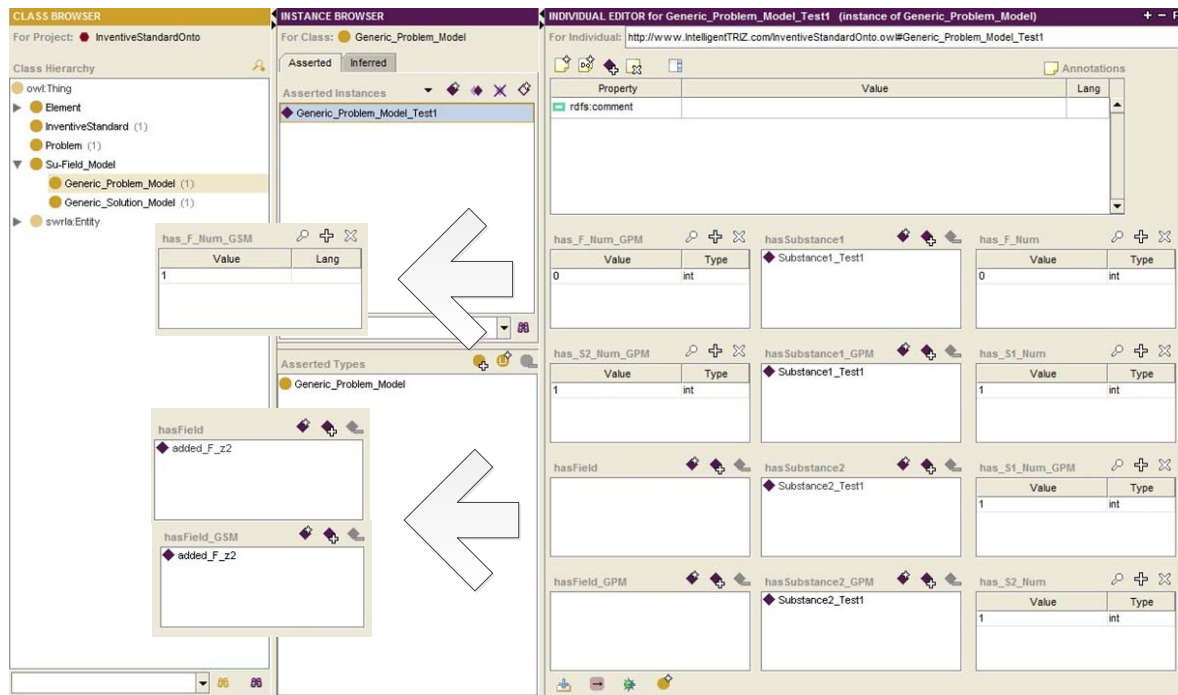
CLASS BROWSER

For Project: InventiveStandardOnto

Class Hierarchy

owl:Thing
Element
InventiveStandard (1)
Problem (1)
Su-Field_Model
Generic_Problem_Model (1)
Generic_Solution_Model (1)
swrla:Entity

has_F_Num_GSM

| Value | Lang |
|---|---|
| 1 | |

hasField

added_F_z2

hasField_GSM

added_F_z2

INSTANCE BROWSER

For Class: Generic_Problem_Model

Asserted | Inferred

Asserted Instances

Generic_Problem_Model_Test1

Asserted Types

Generic_Problem_Model

INDIVIDUAL EDITOR for Generic_Problem_Model_Test1 (instance of Generic_Problem_Model)

For Individual: http://www.IntelligentTRIZ.com/InventiveStandardOnto.owl#Generic_Problem_Model_Test1

Annotations

| Property | Value | Lang |
|---|---|---|
| rdfs:comment | | |

has_F_Num_GPM

| Value | Type |
|---|---|
| 0 | int |

hasSubstance1

Substance1_Test1

has_F_Num

| Value | Type |
|---|---|
| 0 | int |

has_S2_Num_GPM

| Value | Type |
|---|---|
| 1 | int |

hasSubstance1_GPM

Substance1_Test1

has_S1_Num

| Value | Type |
|---|---|
| 1 | int |

hasField

hasSubstance2

Substance2_Test1

has_S1_Num_GPM

| Value | Type |
|---|---|
| 1 | int |

hasField_GPM

hasSubstance2_GPM

Substance2_Test1

has_S2_Num

| Value | Type |
|---|---|
| 1 | int |